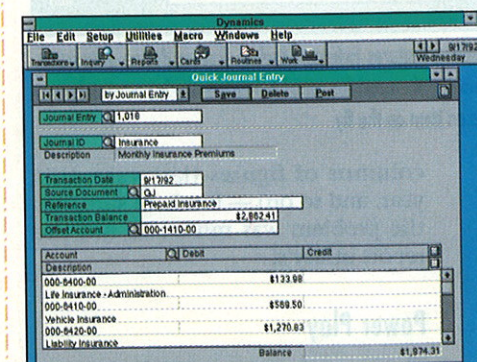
Dynamics

File Edit Setup Utilities Macro Windows Help

Transactions Inquiry Reports Cards Routines Wait

9/17/92 Wednesday

Quick Journal Entry

by Journal Entry Save Delete Post

Journal Entry 1,016

Journal ID Insurance

Description Monthly Insurance Premiums

Transaction Date 9/17/92

Source Document GJ

Reference Prepaid insurance

Transaction Balance $2,862.41

Offset Account 000-1410-00

| Account | Debit | Credit |
|---|---|---|
| Description | | |
| 000-6400-00 | $133.98 | |
| Life Insurance - Administration | | |
| 000-6410-00 | $589.50 | |
| Vehicle Insurance | | |
| 000-6420-00 | $1,270.83 | |
| Liability Insurance | | |

Balance $1,974.31